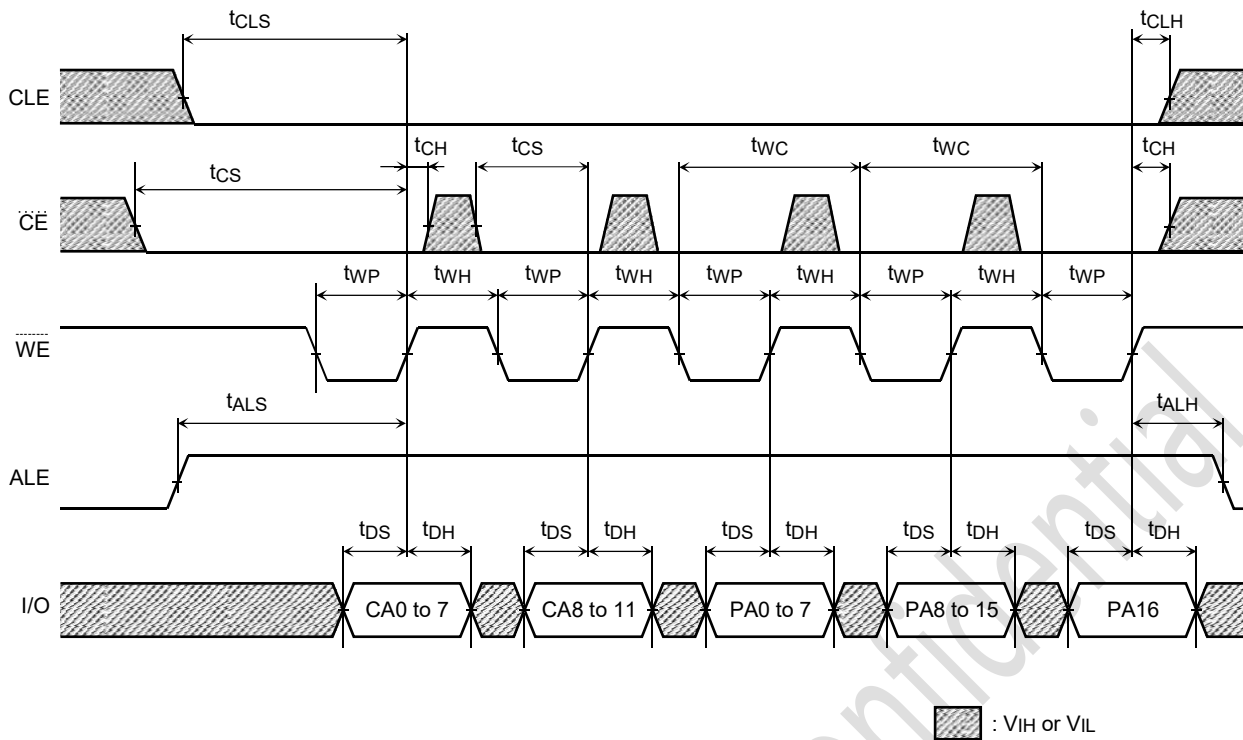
$t_{CLS}$

$t_{CLH}$

CLE

$t_{CH}$ $t_{CS}$ $t_{WC}$ $t_{WC}$ $t_{CH}$

$t_{CS}$

$\overline{CE}$

$t_{WP}$ $t_{WH}$ $t_{WP}$ $t_{WH}$ $t_{WP}$ $t_{WH}$ $t_{WP}$ $t_{WH}$ $t_{WP}$

$\overline{WE}$

$t_{ALS}$

$t_{ALH}$

ALE

$t_{DS}$ $t_{DH}$ $t_{DS}$ $t_{DH}$ $t_{DS}$ $t_{DH}$ $t_{DS}$ $t_{DH}$ $t_{DS}$ $t_{DH}$

I/O

CA0 to 7

CA8 to 11

PA0 to 7

PA8 to 15

PA16

: $V_{IH}$ or $V_{IL}$

Confidential